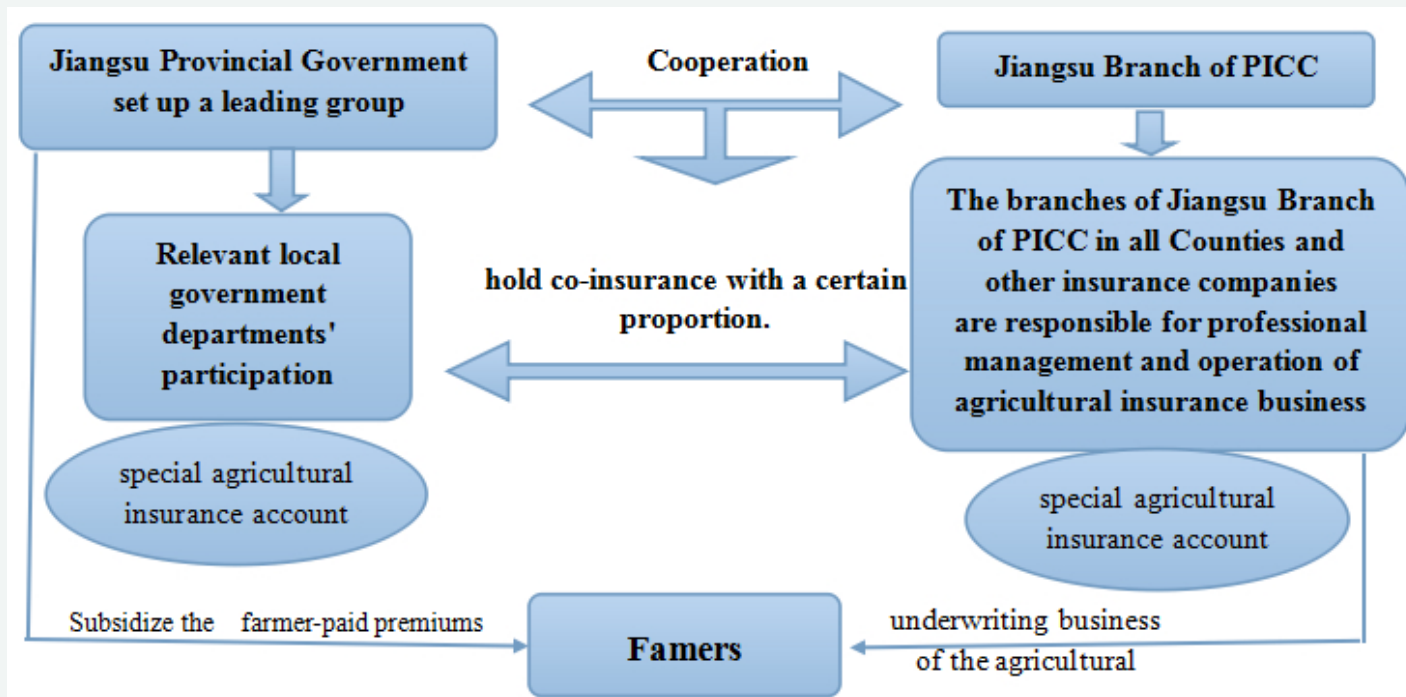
Jiangsu Provincial Government set up a leading group

Cooperation

Jiangsu Branch of PICC

Relevant local government departments' participation

hold co-insurance with a certain proportion.

The branches of Jiangsu Branch of PICC in all Counties and other insurance companies are responsible for professional management and operation of agricultural insurance business

special agricultural insurance account

special agricultural insurance account

Subsidize the farmer-paid premiums

Famers

underwriting business of the agricultural